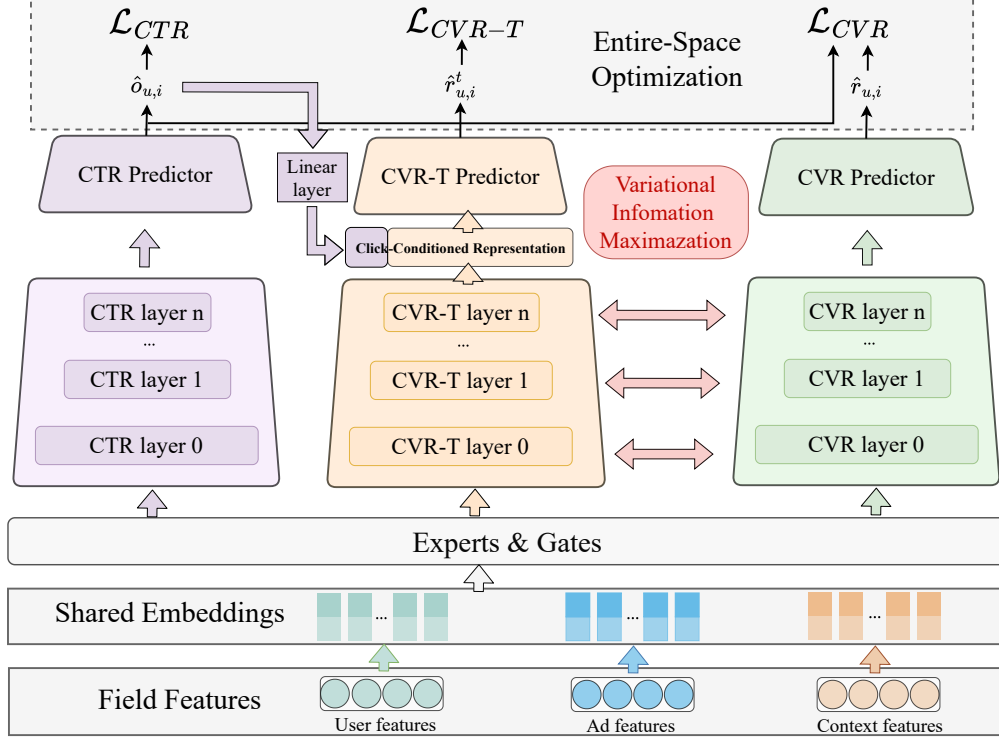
$\mathcal{L}_{CTR}$

$\mathcal{L}_{CVR-T}$

Entire-Space Optimization

$\mathcal{L}_{CVR}$

$\hat{o}_{u,i}$

$\hat{r}^t_{u,i}$

$\hat{r}_{u,i}$

CTR Predictor

Linear layer

CVR-T Predictor

Variational Infomation Maximazation

CVR Predictor

Click-Conditioned Representation

CTR layer n

...

CTR layer 1

CTR layer 0

CVR-T layer n

...

CVR-T layer 1

CVR-T layer 0

CVR layer n

...

CVR layer 1

CVR layer 0

Experts & Gates

Shared Embeddings

...

...

...

Field Features

User features

Ad features

Context features